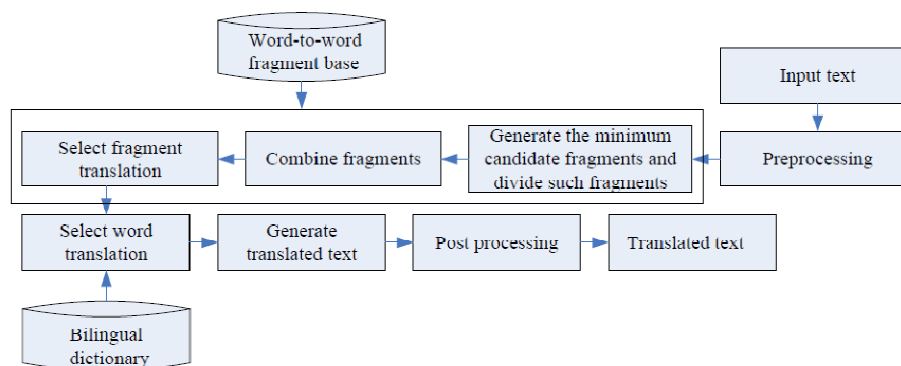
Word-to-word fragment base

Input text

Preprocessing

Generate the minimum candidate fragments and divide such fragments

Combine fragments

Select fragment translation

Select word translation

Generate translated text

Post processing

Translated text

Bilingual dictionary